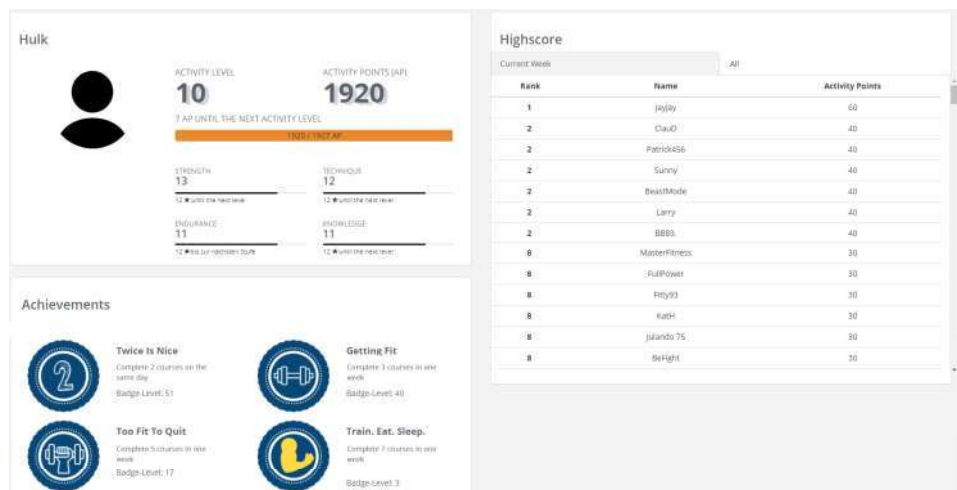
Hulk

ACTIVITY LEVEL
10

ACTIVITY POINTS (AP)
1920

7 AP UNTIL THE NEXT ACTIVITY LEVEL

1920 / 1927 AP

STRENGTH
13
12 ★ until the next level

TECHNIQUE
12
12 ★ until the next level

ENDURANCE
11
12 ★ bis zur nächsten Stufe

KNOWLEDGE
11
12 ★ until the next level

Achievements

Twice Is Nice
Complete 2 courses on the same day
Badge-Level: 51

Getting Fit
Complete 3 courses in one week
Badge-Level: 49

Too Fit To Quit
Complete 5 courses in one week
Badge-Level: 17

Train. Eat. Sleep.
Complete 7 courses in one week
Badge-Level: 3

Highscore

Current Week | All

| Rank | Name | Activity Points |
|---|---|---|
| 1 | JayJay | 60 |
| 2 | ClauD | 40 |
| 2 | Patrick456 | 40 |
| 2 | Sunny | 40 |
| 2 | BeastMode | 40 |
| 2 | Larry | 40 |
| 2 | BBBS. | 40 |
| 8 | MasterFitness | 30 |
| 8 | FullPower | 30 |
| 8 | Fitty93 | 30 |
| 8 | KatH | 30 |
| 8 | Julando 75 | 30 |
| 8 | BeFight | 30 |